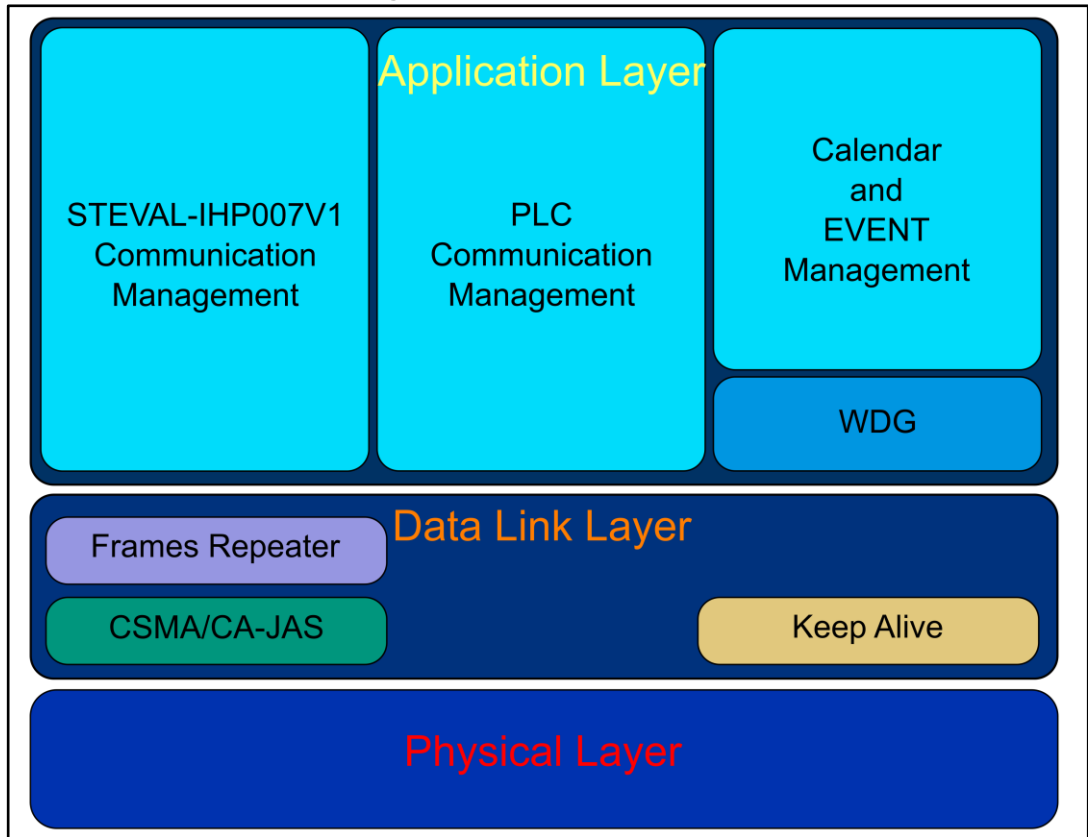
Application Layer

STEVAL-IHP007V1 Communication Management

PLC Communication Management

Calendar and EVENT Management

WDG

Data Link Layer

Frames Repeater

CSMA/CA-JAS

Keep Alive

Physical Layer